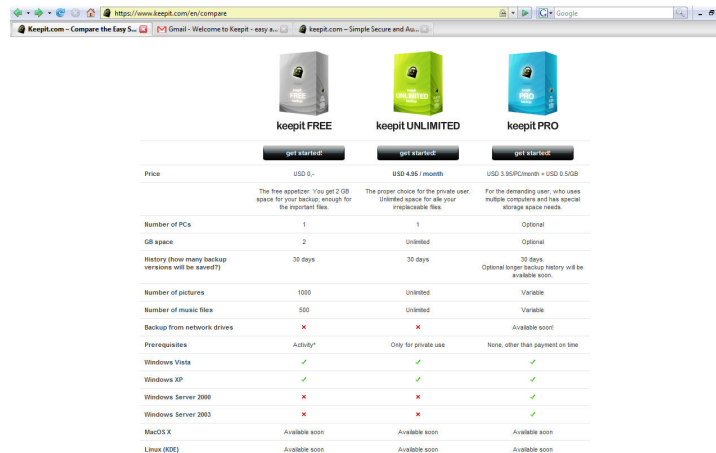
https://www.keepit.com/en/compare

Google

Keepit.com – Compare the Easy S...
Gmail - Welcome to Keepit - easy a...
keepit.com – Simple Secure and Au...

keepit FREE
keepit UNLIMITED
keepit PRO

| | get started! | get started! | get started! |
|---|---|---|---|
| Price | USD 0,- | USD 4.95 / month | USD 3.95/PC/month + USD 0.5/GB |
| | The free appetizer: You get 2 GB space for your backup; enough for the important files. | The proper choice for the private user. Unlimited space for alle your irreplaceable files. | For the demanding user; who uses multiple computers and has special storage space needs. |
| Number of PCs | 1 | 1 | Optional |
| GB space | 2 | Unlimited | Optional |
| History (how many backup versions will be saved?) | 30 days | 30 days | 30 days. Optional longer backup history will be available soon. |
| Number of pictures | 1000 | Unlimited | Variable |
| Number of music files | 500 | Unlimited | Variable |
| Backup from network drives | × | × | Available soon! |
| Prerequisites | Activity* | Only for private use | None, other than payment on time |
| Windows Vista | ✓ | ✓ | ✓ |
| Windows XP | ✓ | ✓ | ✓ |
| Windows Server 2000 | × | × | ✓ |
| Windows Server 2003 | × | × | ✓ |
| MacOS X | Available soon | Available soon | Available soon |
| Linux (KDE) | Available soon | Available soon | Available soon |